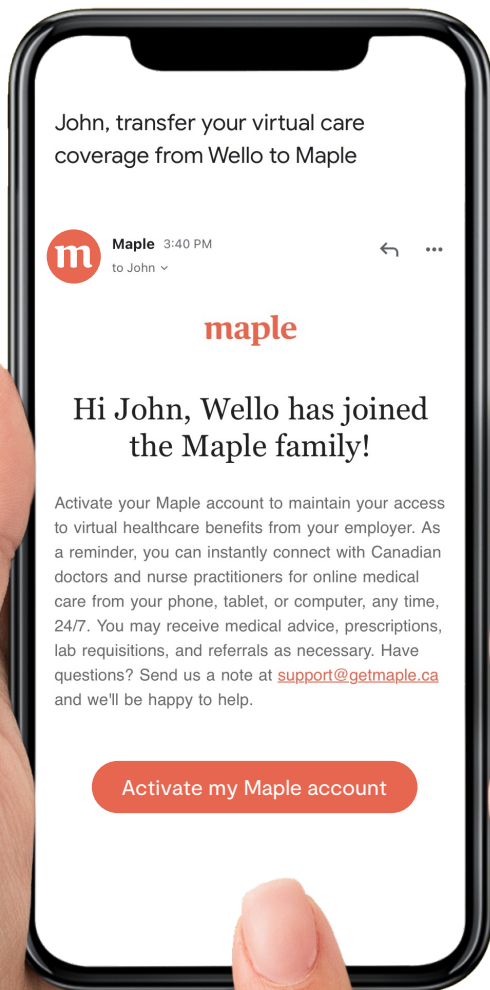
John, transfer your virtual care coverage from Wello to Maple

m

Maple 3:40 PM
to John

maple

Hi John, Wello has joined the Maple family!

Activate your Maple account to maintain your access to virtual healthcare benefits from your employer. As a reminder, you can instantly connect with Canadian doctors and nurse practitioners for online medical care from your phone, tablet, or computer, any time, 24/7. You may receive medical advice, prescriptions, lab requisitions, and referrals as necessary. Have questions? Send us a note at support@getmaple.ca and we'll be happy to help.

Activate my Maple account